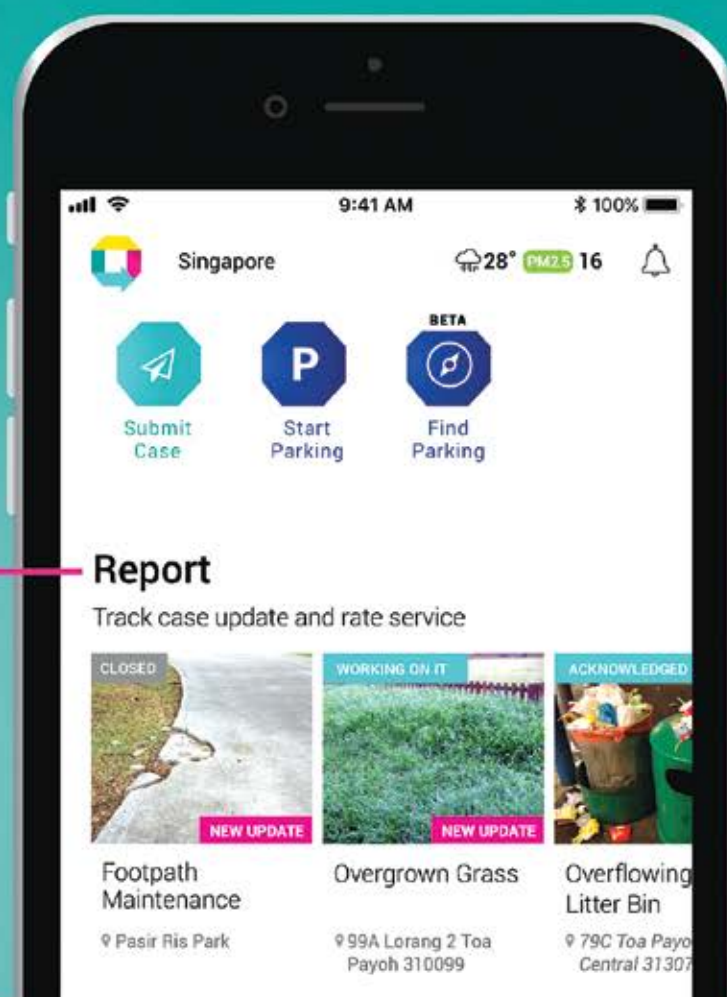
9:41 AM

100%

Singapore

28° PM2.5 16

Submit Case

P

Start Parking

BETA

Find Parking

Report

Track case update and rate service

CLOSED

NEW UPDATE

Footpath Maintenance

Pasir Ris Park

WORKING ON IT

NEW UPDATE

Overgrown Grass

99A Lorang 2 Toa Payoh 310099

ACKNOWLEDGED

Overflowing Litter Bin

79C Toa Payo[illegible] Central 31307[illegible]